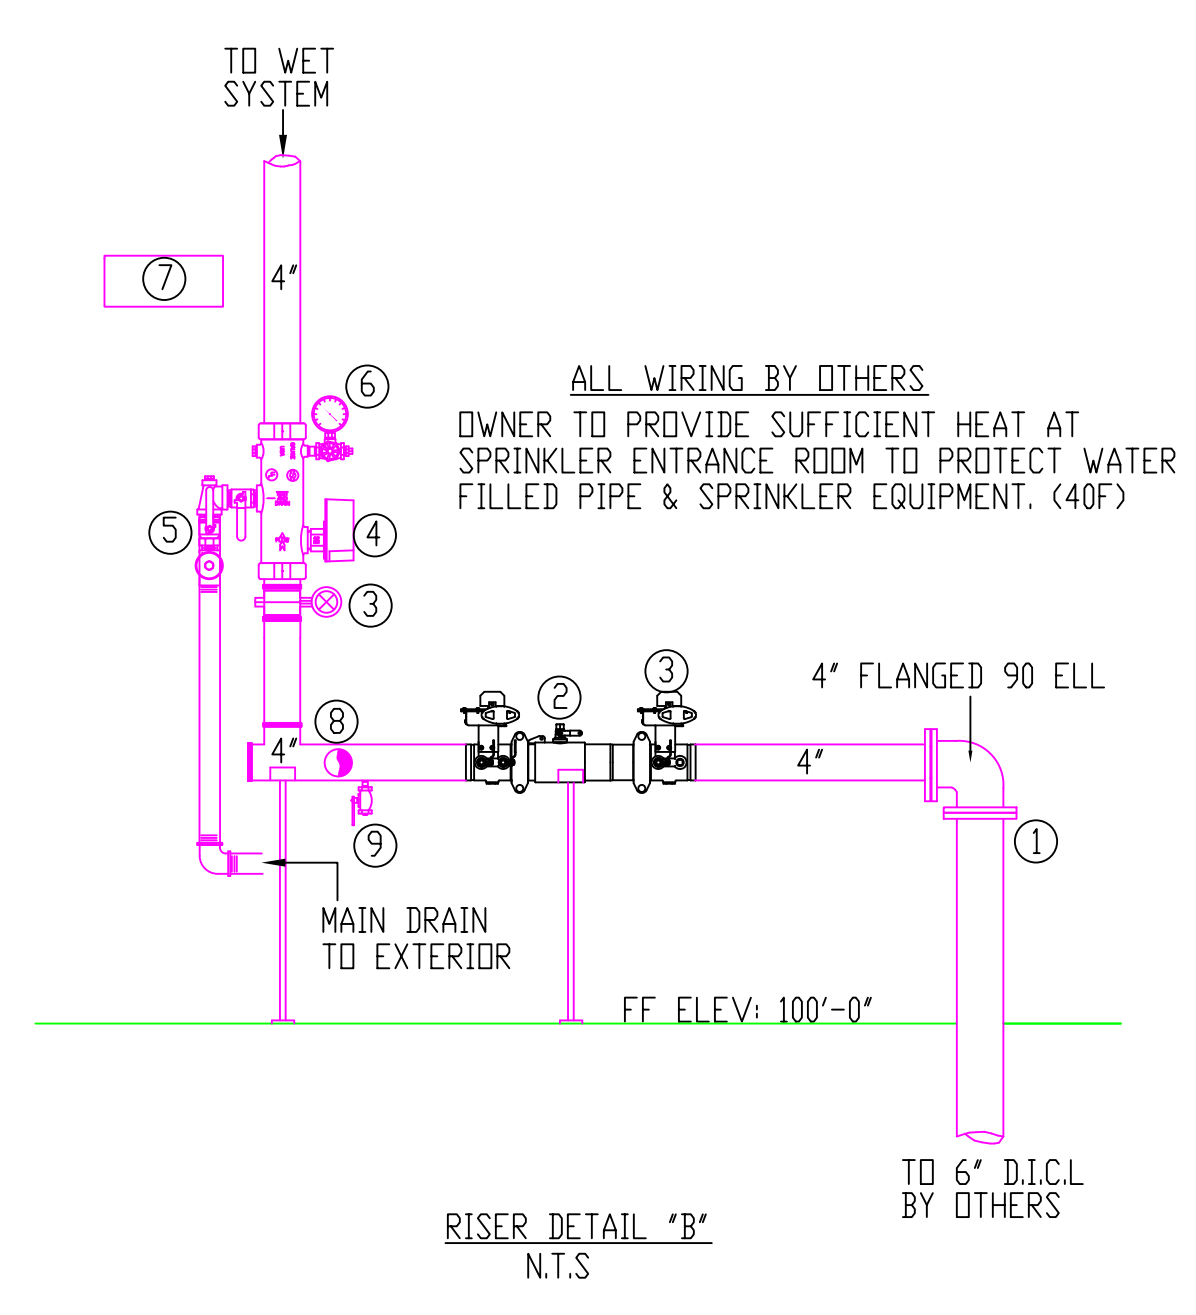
TO WET SYSTEM

4″

7

ALL WIRING BY OTHERS

OWNER TO PROVIDE SUFFICIENT HEAT AT SPRINKLER ENTRANCE ROOM TO PROTECT WATER FILLED PIPE & SPRINKLER EQUIPMENT. (40F)

6

5

4

3

3

2

4″ FLANGED 90 ELL

8

4″

4″

9

1

MAIN DRAIN TO EXTERIOR

FF ELEV: 100′-0″

TO 6″ D.I.C.L BY OTHERS

RISER DETAIL "B"

N.T.S